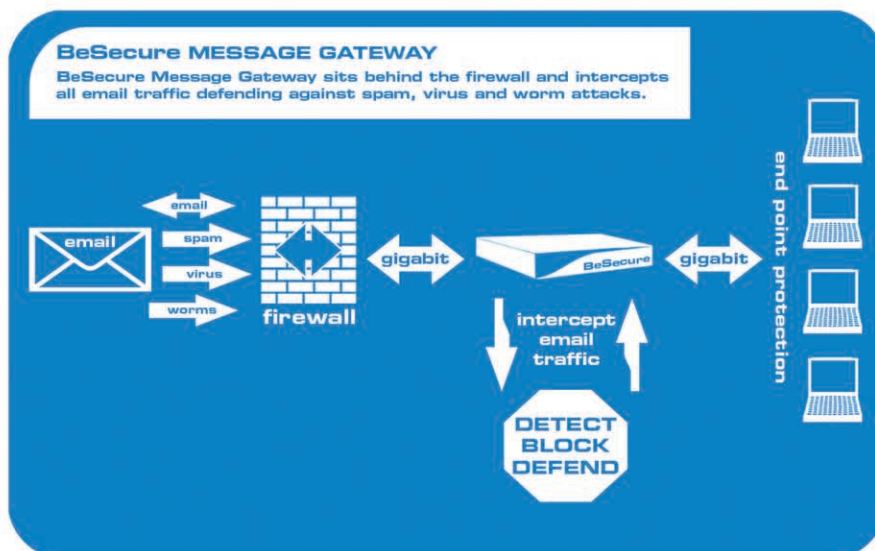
BeSecure MESSAGE GATEWAY
BeSecure Message Gateway sits behind the firewall and intercepts all email traffic defending against spam, virus and worm attacks.

email

email

spam

virus

worms

firewall

gigabit

BeSecure

gigabit

intercept email traffic

DETECT BLOCK DEFEND

end point protection